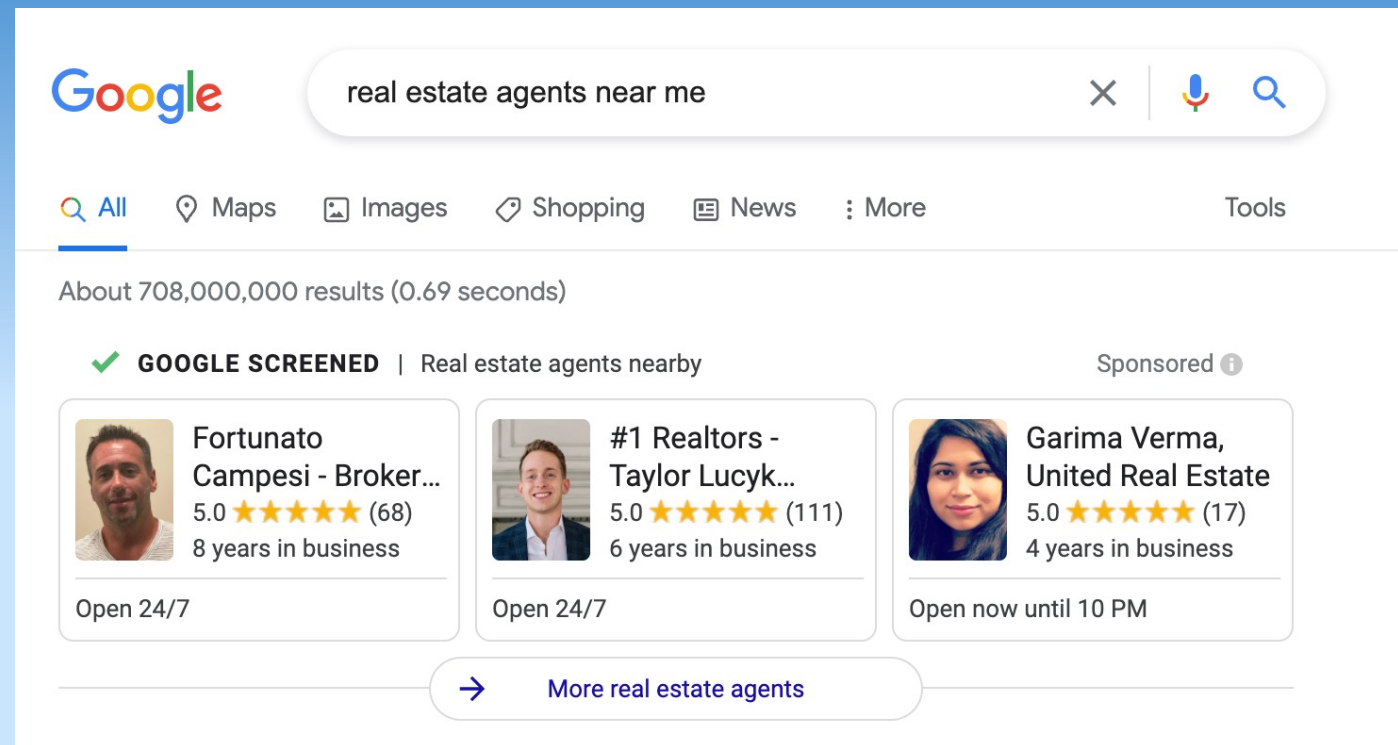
Google

real estate agents near me

All Maps Images Shopping News More Tools

About 708,000,000 results (0.69 seconds)

GOOGLE SCREENED | Real estate agents nearby

Sponsored

Fortunato Campesi - Broker…
5.0 ★★★★★ (68)
8 years in business
Open 24/7

#1 Realtors - Taylor Lucyk…
5.0 ★★★★★ (111)
6 years in business
Open 24/7

Garima Verma, United Real Estate
5.0 ★★★★★ (17)
4 years in business
Open now until 10 PM

More real estate agents